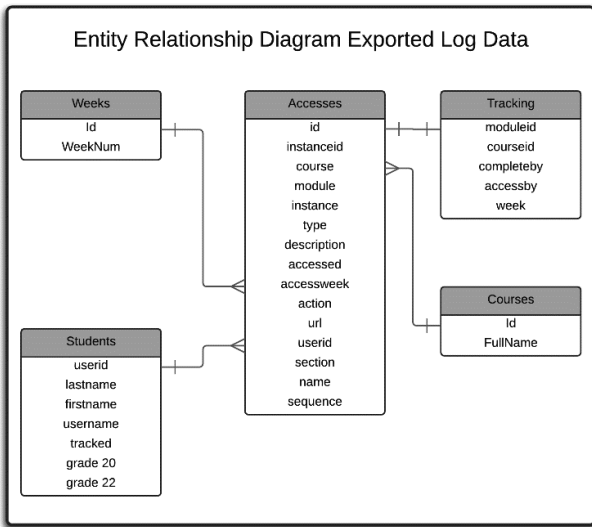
Entity Relationship Diagram Exported Log Data

Weeks
Id
WeekNum

Accesses
id
instanceid
course
module
instance
type
description
accessed
accessweek
action
url
userid
section
name
sequence

Tracking
moduleid
courseid
completeby
accessby
week

Courses
Id
FullName

Students
userid
lastname
firstname
username
tracked
grade 20
grade 22